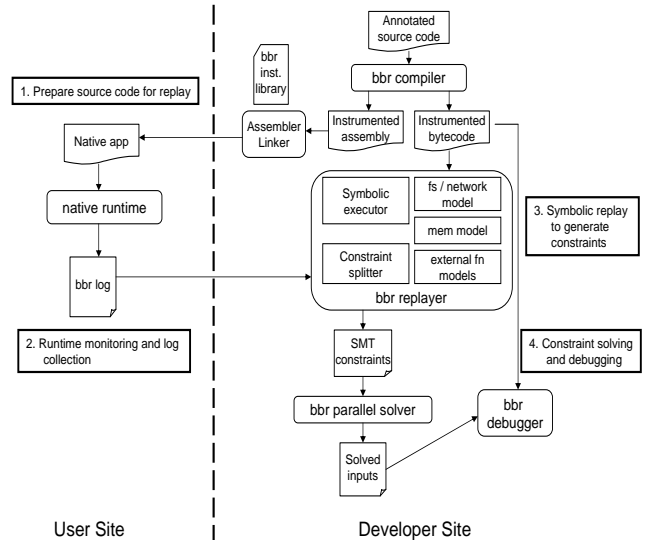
Annotated source code

bbr compiler

bbr inst. library

1. Prepare source code for replay

Assembler Linker

Instrumented assembly

Instrumented bytecode

Native app

native runtime

Symbolic executor

fs / network model

mem model

3. Symbolic replay to generate constraints

Constraint splitter

external fn models

bbr log

bbr replayer

2. Runtime monitoring and log collection

SMT constraints

4. Constraint solving and debugging

bbr parallel solver

bbr debugger

Solved inputs

User Site

Developer Site